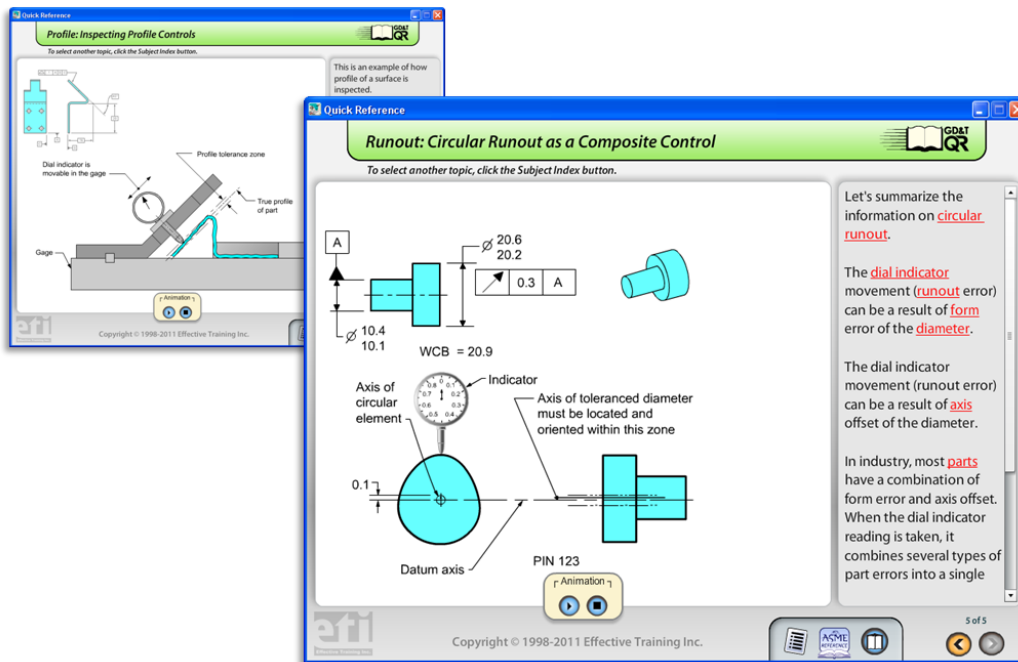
Quick Reference

Profile: Inspecting Profile Controls

GD&T QR

To select another topic, click the Subject Index button.

This is an example of how profile of a surface is inspected.

Dial indicator is movable in the gage

Profile tolerance zone

True profile of part

Gage

Animation

eti

Copyright © 1998-2011 Effective Training Inc.

Quick Reference

Runout: Circular Runout as a Composite Control

GD&T QR

To select another topic, click the Subject Index button.

A

$\varnothing$ 20.6
20.2

0.3 | A

$\varnothing$ 10.4
10.1

WCB = 20.9

Axis of circular element

Indicator

Axis of toleranced diameter must be located and oriented within this zone

0.1

Datum axis

PIN 123

Animation

Let's summarize the information on circular runout.

The dial indicator movement (runout error) can be a result of form error of the diameter.

The dial indicator movement (runout error) can be a result of axis offset of the diameter.

In industry, most parts have a combination of form error and axis offset. When the dial indicator reading is taken, it combines several types of part errors into a single

eti
Effective Training Inc.

Copyright © 1998-2011 Effective Training Inc.

ASME REFERENCE

5 of 5